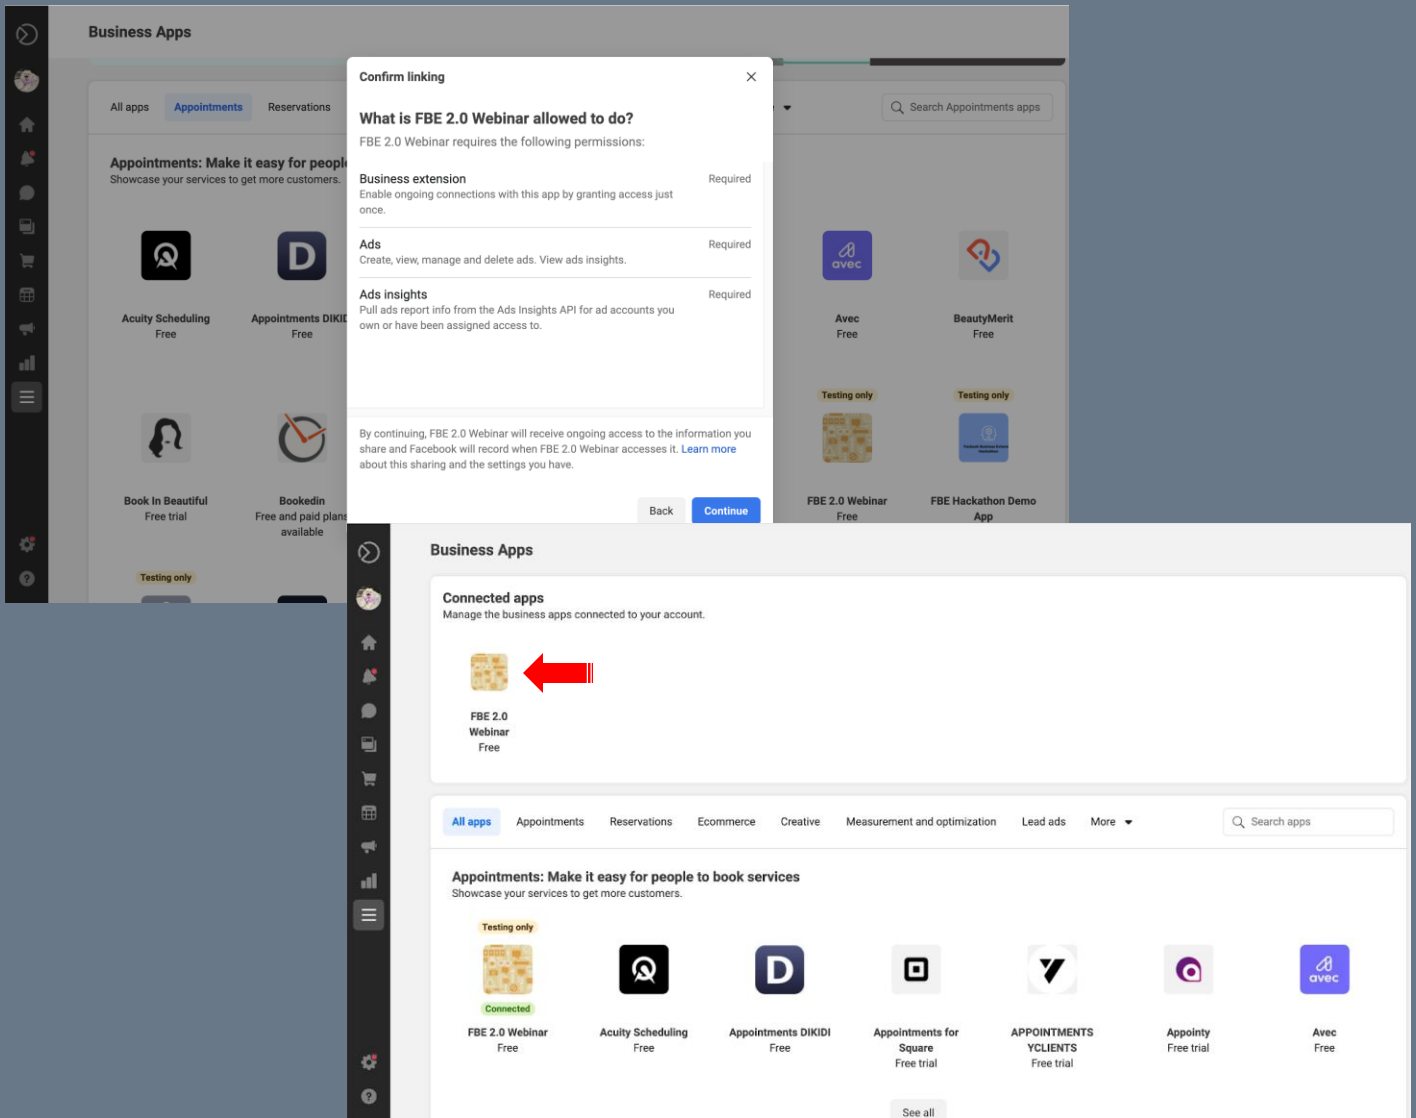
Business Apps

All apps Appointments Reservations

Search Appointments apps

Appointments: Make it easy for peopl
Showcase your services to get more customers.

Acuity Scheduling
Free

Appointments DIKID
Free

Avec
Free

BeautyMerit
Free

Book In Beautiful
Free trial

Bookedin
Free and paid plans available

Testing only

FBE 2.0 Webinar
Free

Testing only

FBE Hackathon Demo App

Testing only

Confirm linking

What is FBE 2.0 Webinar allowed to do?
FBE 2.0 Webinar requires the following permissions:

Business extension
Required
Enable ongoing connections with this app by granting access just once.

Ads
Required
Create, view, manage and delete ads. View ads insights.

Ads insights
Required
Pull ads report info from the Ads Insights API for ad accounts you own or have been assigned access to.

By continuing, FBE 2.0 Webinar will receive ongoing access to the information you share and Facebook will record when FBE 2.0 Webinar accesses it. Learn more about this sharing and the settings you have.

Back Continue

Business Apps

Connected apps
Manage the business apps connected to your account.

FBE 2.0 Webinar
Free

All apps Appointments Reservations Ecommerce Creative Measurement and optimization Lead ads More

Search apps

Appointments: Make it easy for people to book services
Showcase your services to get more customers.

Testing only
Connected
FBE 2.0 Webinar
Free

Acuity Scheduling
Free

Appointments DIKIDI
Free

Appointments for Square
Free trial

APPOINTMENTS YCLIENTS
Free trial

Appointy
Free trial

Avec
Free

See all